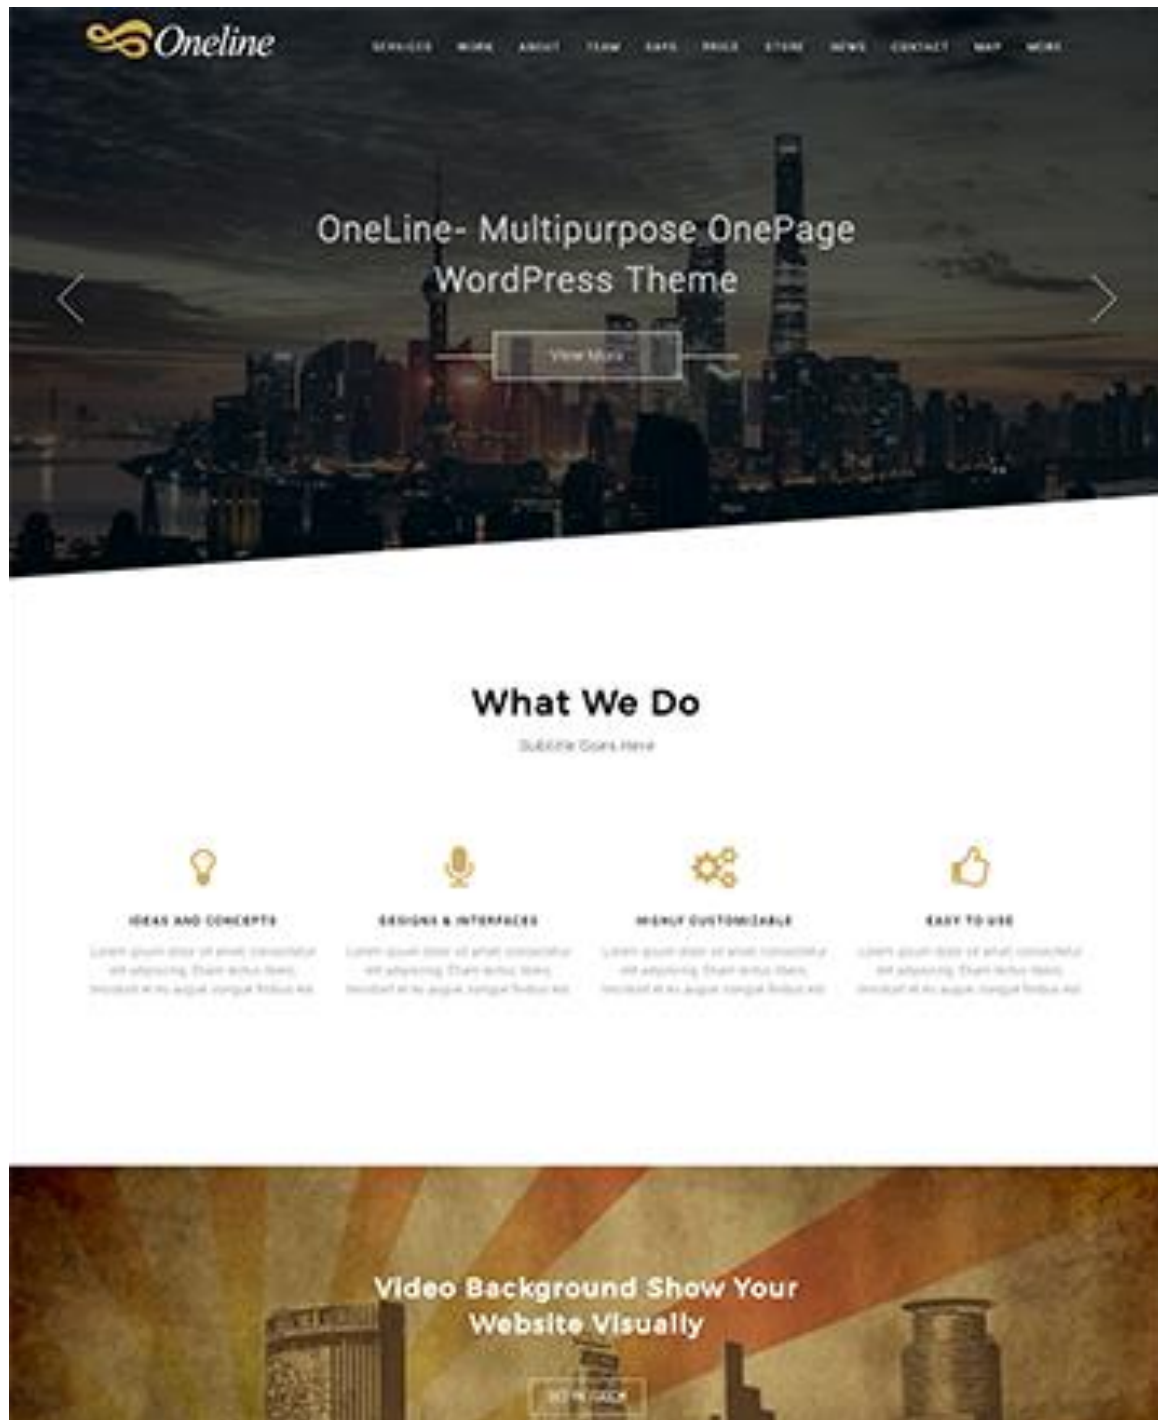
Oneline

SERVICES WORK ABOUT TEAM FAQS PRICE STORE NEWS CONTACT MAP MORE

OneLine- Multipurpose OnePage WordPress Theme

View More

What We Do

Subtitle Goes Here

IDEAS AND CONCEPTS

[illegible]

DESIGNS & INTERFACES

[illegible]

HIGHLY CUSTOMIZABLE

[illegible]

EASY TO USE

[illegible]

Video Background Show Your Website Visually

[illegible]